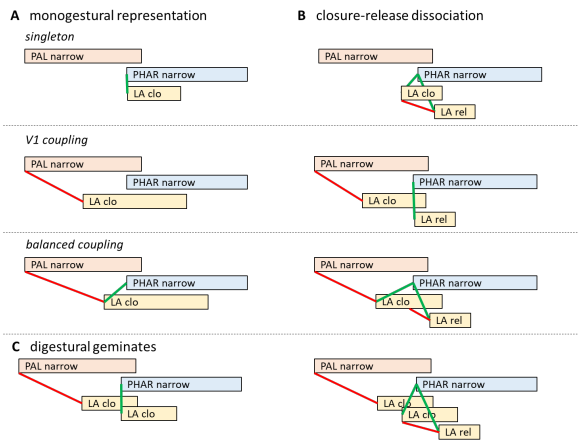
A monogestural representation

B closure-release dissociation

singleton

PAL narrow

PHAR narrow

LA clo

PAL narrow

PHAR narrow

LA clo

LA rel

V1 coupling

PAL narrow

PHAR narrow

LA clo

PAL narrow

PHAR narrow

LA clo

LA rel

balanced coupling

PAL narrow

PHAR narrow

LA clo

PAL narrow

PHAR narrow

LA clo

LA rel

C digestural geminates

PAL narrow

PHAR narrow

LA clo

LA clo

PAL narrow

PHAR narrow

LA clo

LA clo

LA rel